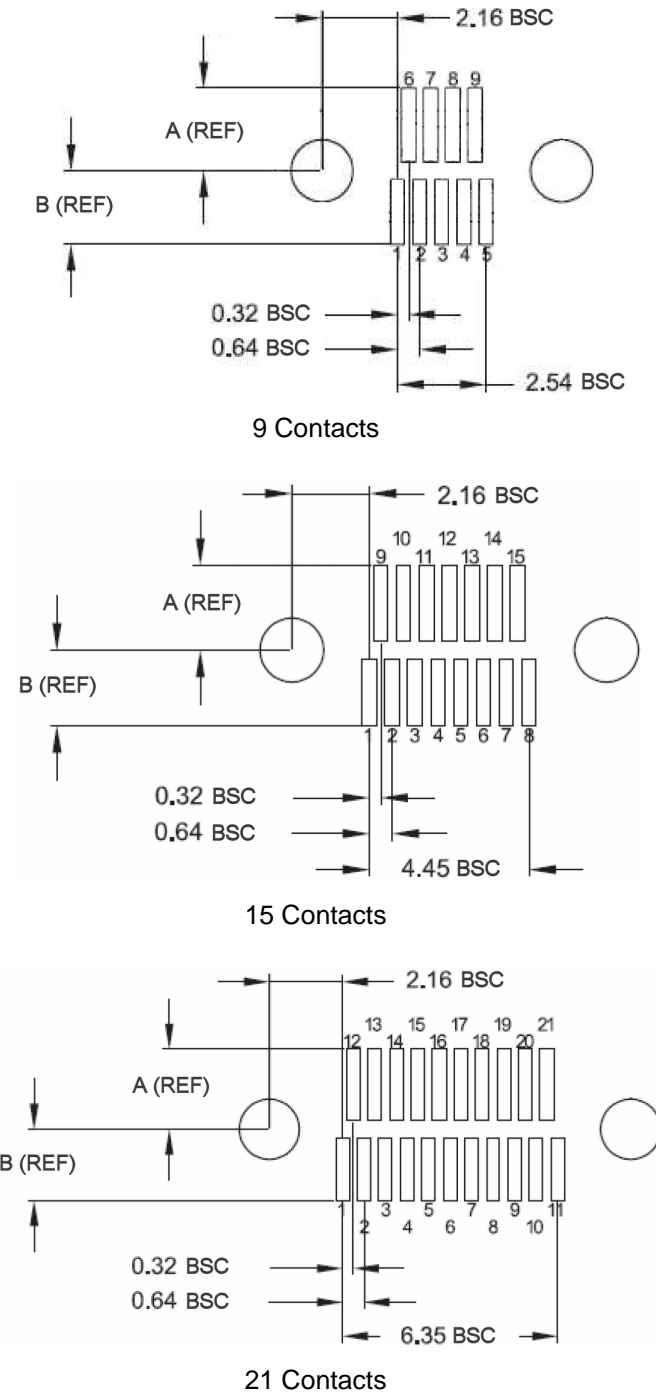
2.16 BSC
6 7 8 9
A (REF)
B (REF)
1 2 3 4 5
0.32 BSC
0.64 BSC
2.54 BSC

9 Contacts

2.16 BSC
10 12 14
9 11 13 15
A (REF)
B (REF)
1 2 3 4 5 6 7 8
0.32 BSC
0.64 BSC
4.45 BSC

15 Contacts

2.16 BSC
13 15 17 19 21
12 14 16 18 20
A (REF)
B (REF)
1 2 3 4 5 6 7 8 9 10 11
0.32 BSC
0.64 BSC
6.35 BSC

21 Contacts